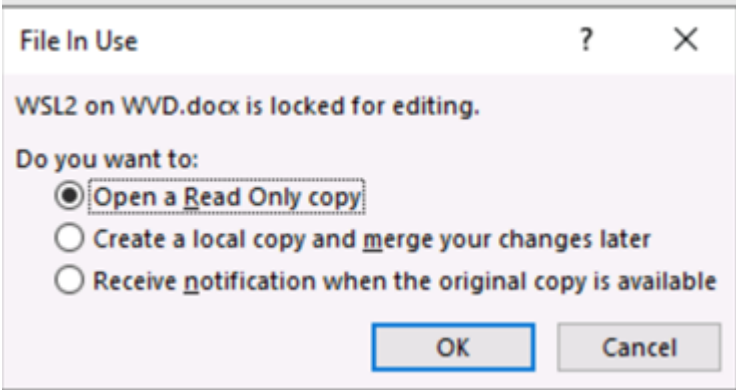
File In Use

?

×

WSL2 on WVD.docx is locked for editing.

Do you want to:

Open a Read Only copy

Create a local copy and merge your changes later

Receive notification when the original copy is available

OK

Cancel